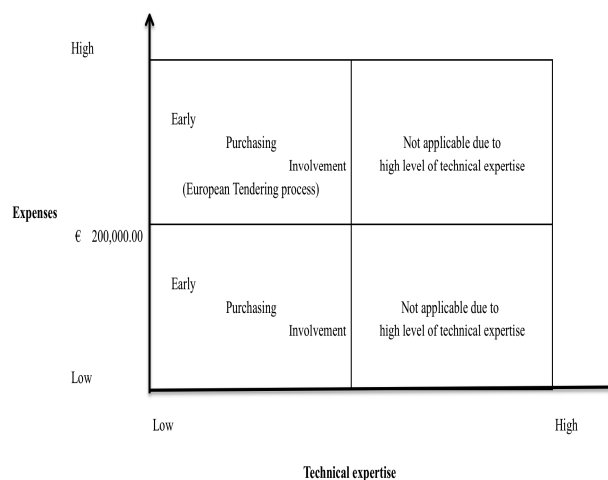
High

Early
Purchasing
Involvement
(European Tendering process)

Not applicable due to high level of technical expertise

Expenses

€ 200,000.00

Early
Purchasing
Involvement

Not applicable due to high level of technical expertise

Low

Low

High

Technical expertise